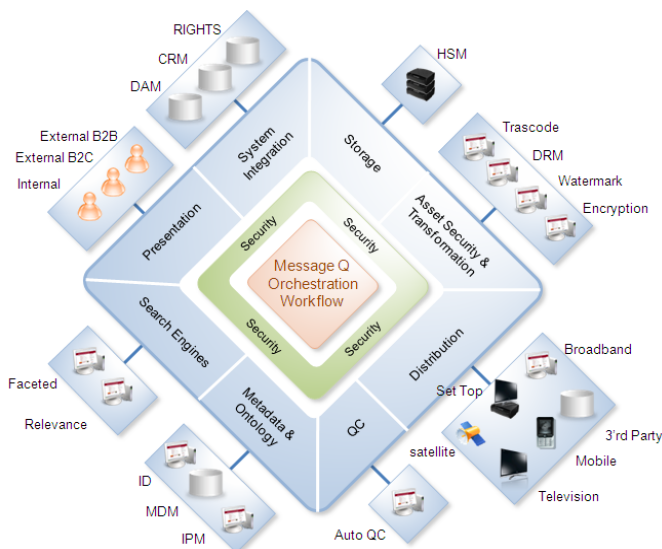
RIGHTS
CRM
DAM

HSM

External B2B
External B2C
Internal

Trascode
DRM
Watermark
Encryption

System Integration
Storage
Presentation
Asset Security & Transformation

Security
Security
Message Q Orchestration Workflow
Security
Security

Search Engines
Distribution
Metadata & Ontology
QC

Faceted
Relevance

Broadband
Set Top
3'rd Party
satellite
Mobile
Television

ID
MDM
IPM

Auto QC